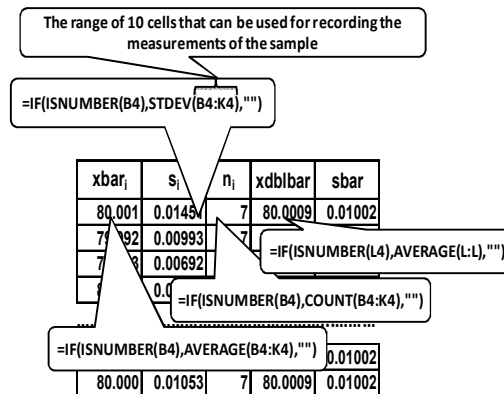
The range of 10 cells that can be used for recording the measurements of the sample

=IF(ISNUMBER(B4),STDEV(B4:K4),"")

| xbar$_i$ | s$_i$ | n$_i$ | xdblbar | sbar |
|---|---|---|---|---|
| 80.001 | 0.0145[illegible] | 7 | 80.0009 | 0.01002 |
| 7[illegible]92 | 0.00993 | 7 | | |
| 7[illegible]3 | 0.00692 | | | |
| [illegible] | 0.0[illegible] | | | |
| | | | | 0.01002 |
| 80.000 | 0.01053 | 7 | 80.0009 | 0.01002 |

=IF(ISNUMBER(L4),AVERAGE(L:L),"")

=IF(ISNUMBER(B4),COUNT(B4:K4),"")

=IF(ISNUMBER(B4),AVERAGE(B4:K4),"")